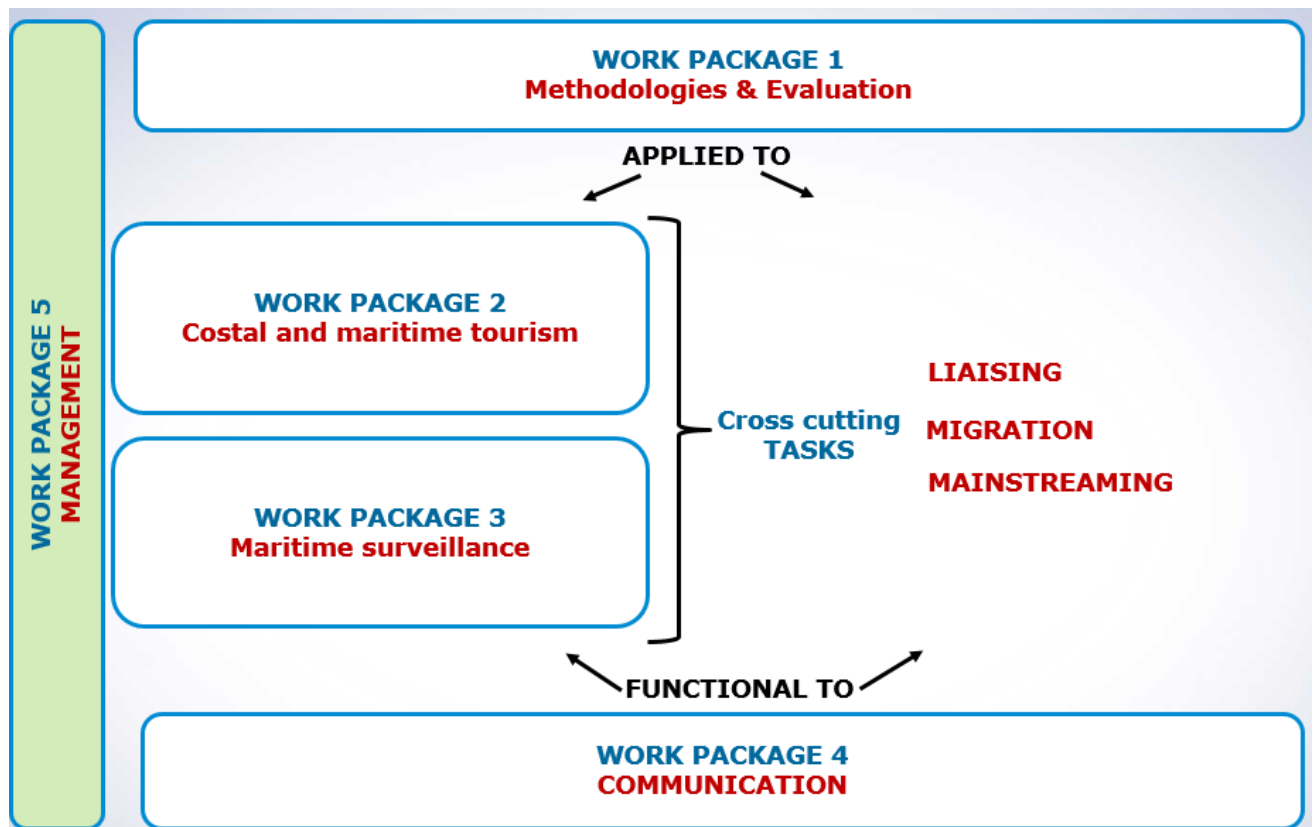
WORK PACKAGE 5
MANAGEMENT

WORK PACKAGE 1
Methodologies & Evaluation

APPLIED TO

WORK PACKAGE 2
Costal and maritime tourism

WORK PACKAGE 3
Maritime surveillance

Cross cutting TASKS

LIAISING

MIGRATION

MAINSTREAMING

FUNCTIONAL TO

WORK PACKAGE 4
COMMUNICATION